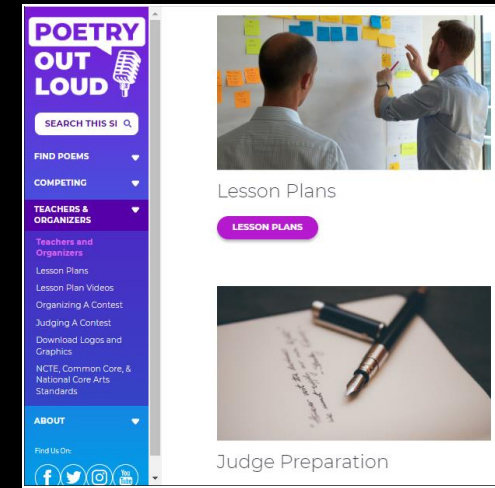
POETRY OUT LOUD

SEARCH THIS SI

FIND POEMS

COMPETING

TEACHERS & ORGANIZERS

Teachers and Organizers

Lesson Plans

Lesson Plan Videos

Organizing A Contest

Judging A Contest

Download Logos and Graphics

NCTE, Common Core, & National Core Arts Standards

ABOUT

Find Us On:

Lesson Plans

LESSON PLANS

Judge Preparation